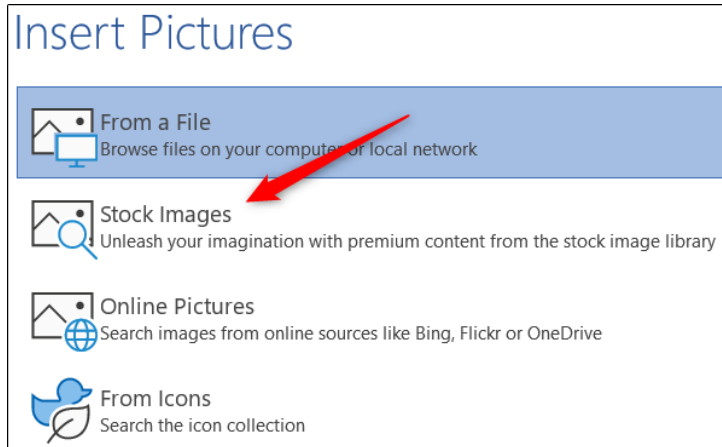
Insert Pictures

From a File
Browse files on your computer or local network

Stock Images
Unleash your imagination with premium content from the stock image library

Online Pictures
Search images from online sources like Bing, Flickr or OneDrive

From Icons
Search the icon collection